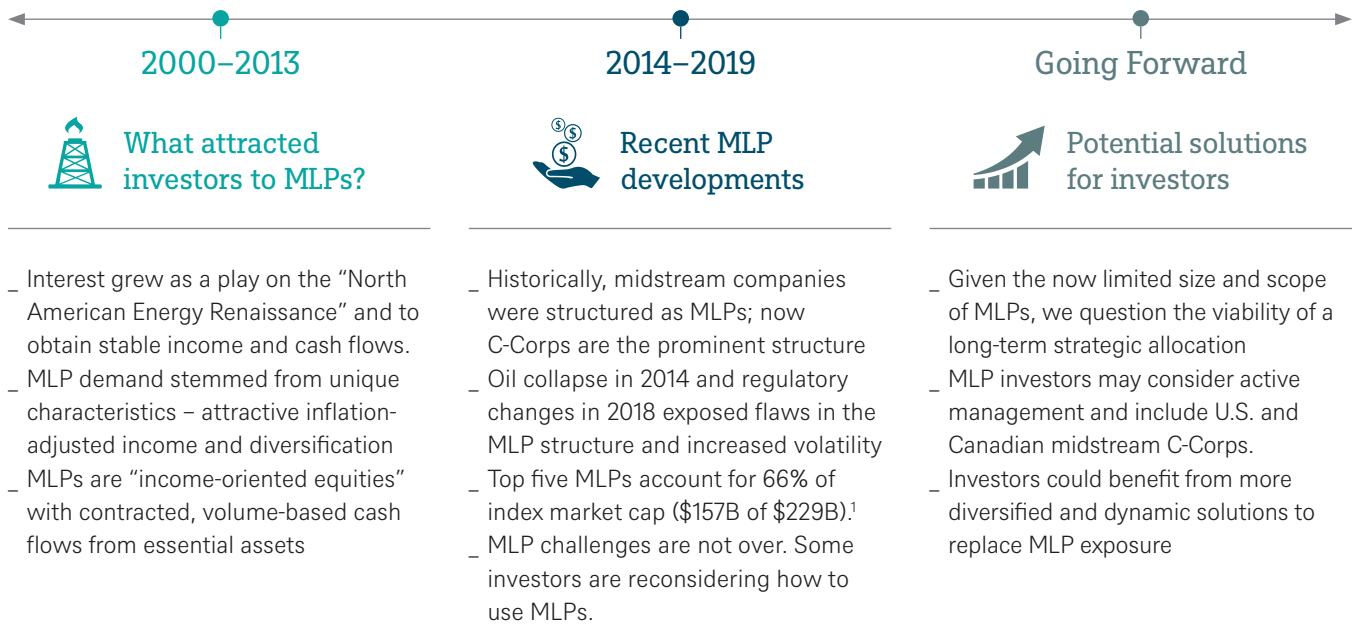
2000–2013

What attracted investors to MLPs?

_ Interest grew as a play on the “North American Energy Renaissance” and to obtain stable income and cash flows.
_ MLP demand stemmed from unique characteristics – attractive inflation-adjusted income and diversification
_ MLPs are “income-oriented equities” with contracted, volume-based cash flows from essential assets

2014–2019

Recent MLP developments

_ Historically, midstream companies were structured as MLPs; now C-Corps are the prominent structure
_ Oil collapse in 2014 and regulatory changes in 2018 exposed flaws in the MLP structure and increased volatility
_ Top five MLPs account for 66% of index market cap (\$157B of \$229B).$^1$
_ MLP challenges are not over. Some investors are reconsidering how to use MLPs.

Going Forward

Potential solutions for investors

_ Given the now limited size and scope of MLPs, we question the viability of a long-term strategic allocation
_ MLP investors may consider active management and include U.S. and Canadian midstream C-Corps.
_ Investors could benefit from more diversified and dynamic solutions to replace MLP exposure